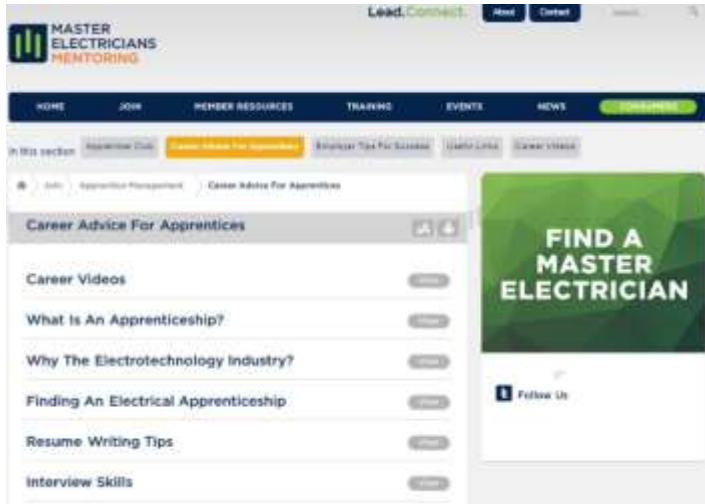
MASTER ELECTRICIANS MENTORING

Lead.Connect.

About

Contact

Search

HOME

JOIN

MEMBER RESOURCES

TRAINING

EVENTS

NEWS

CONSUMERS

In this section

Apprentice Club

Career Advice For Apprentices

Employer Tips For Success

Useful Links

Career Videos

Join

Apprentice Management

Career Advice For Apprentices

Career Advice For Apprentices

Career Videos

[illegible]

What Is An Apprenticeship?

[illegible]

Why The Electrotechnology Industry?

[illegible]

Finding An Electrical Apprenticeship

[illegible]

Resume Writing Tips

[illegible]

Interview Skills

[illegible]

FIND A MASTER ELECTRICIAN

Follow Us